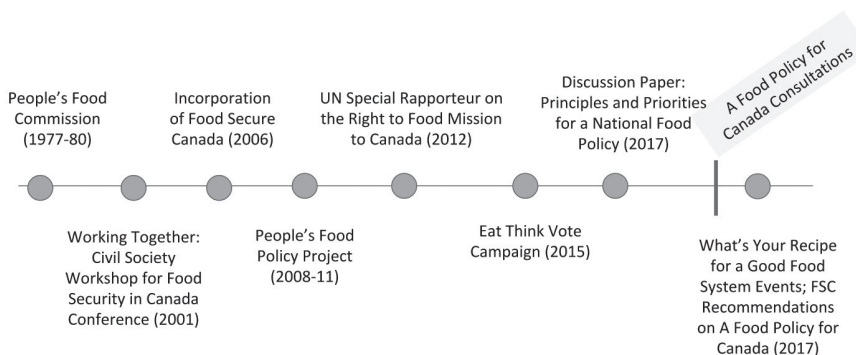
People's Food Commission (1977-80)

Incorporation of Food Secure Canada (2006)

UN Special Rapporteur on the Right to Food Mission to Canada (2012)

Discussion Paper: Principles and Priorities for a National Food Policy (2017)

A Food Policy for Canada Consultations

Working Together: Civil Society Workshop for Food Security in Canada Conference (2001)

People's Food Policy Project (2008-11)

Eat Think Vote Campaign (2015)

What's Your Recipe for a Good Food System Events; FSC Recommendations on A Food Policy for Canada (2017)